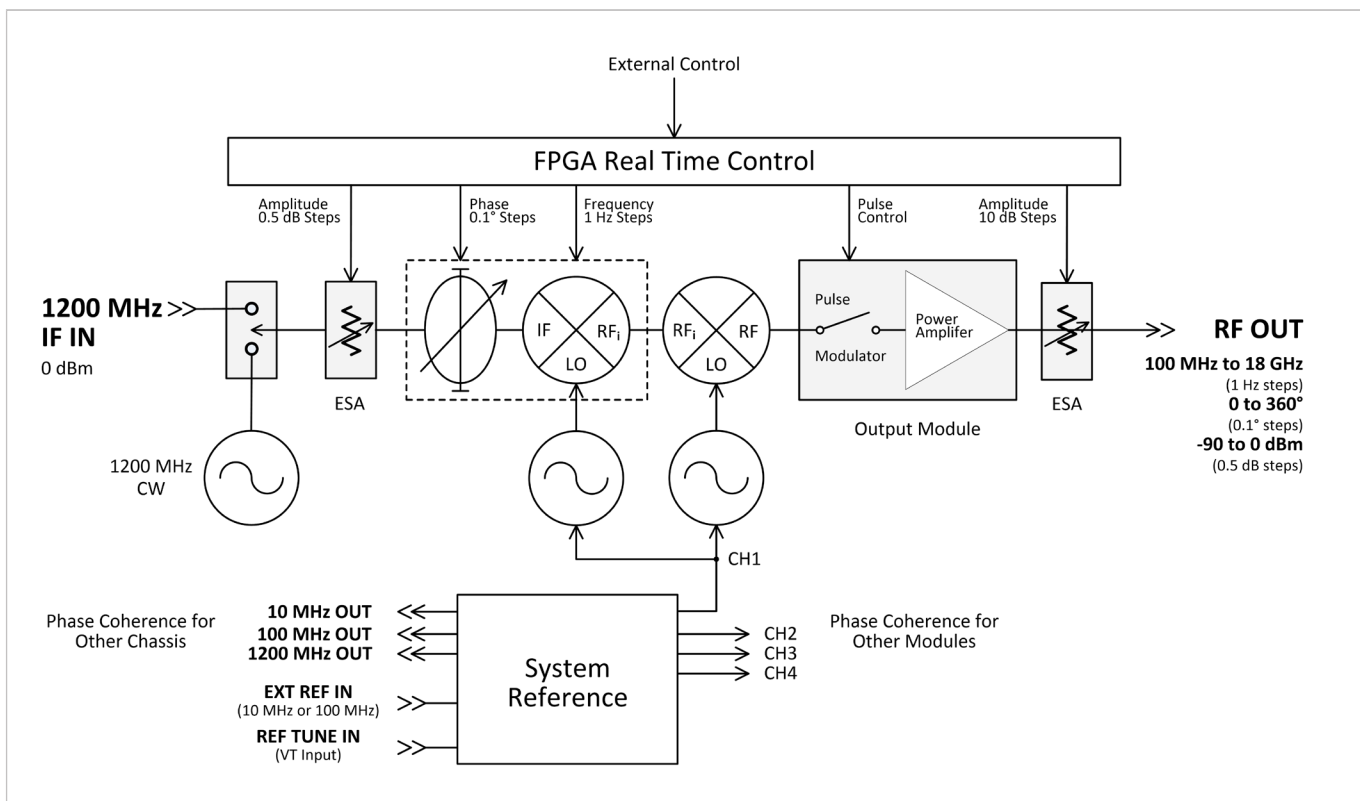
External Control

FPGA Real Time Control

Amplitude
0.5 dB Steps

Phase
0.1° Steps

Frequency
1 Hz Steps

Pulse
Control

Amplitude
10 dB Steps

1200 MHz
IF IN
0 dBm

ESA

IF
$RF_i$
LO

$RF_i$
RF
LO

Pulse
Modulator
Power
Amplifer

Output Module

ESA

RF OUT
100 MHz to 18 GHz
(1 Hz steps)
0 to 360°
(0.1° steps)
-90 to 0 dBm
(0.5 dB steps)

1200 MHz
CW

CH1

Phase Coherence for
Other Chassis

10 MHz OUT
100 MHz OUT
1200 MHz OUT
EXT REF IN
(10 MHz or 100 MHz)
REF TUNE IN
(VT Input)

System
Reference

CH2
CH3
CH4

Phase Coherence for
Other Modules